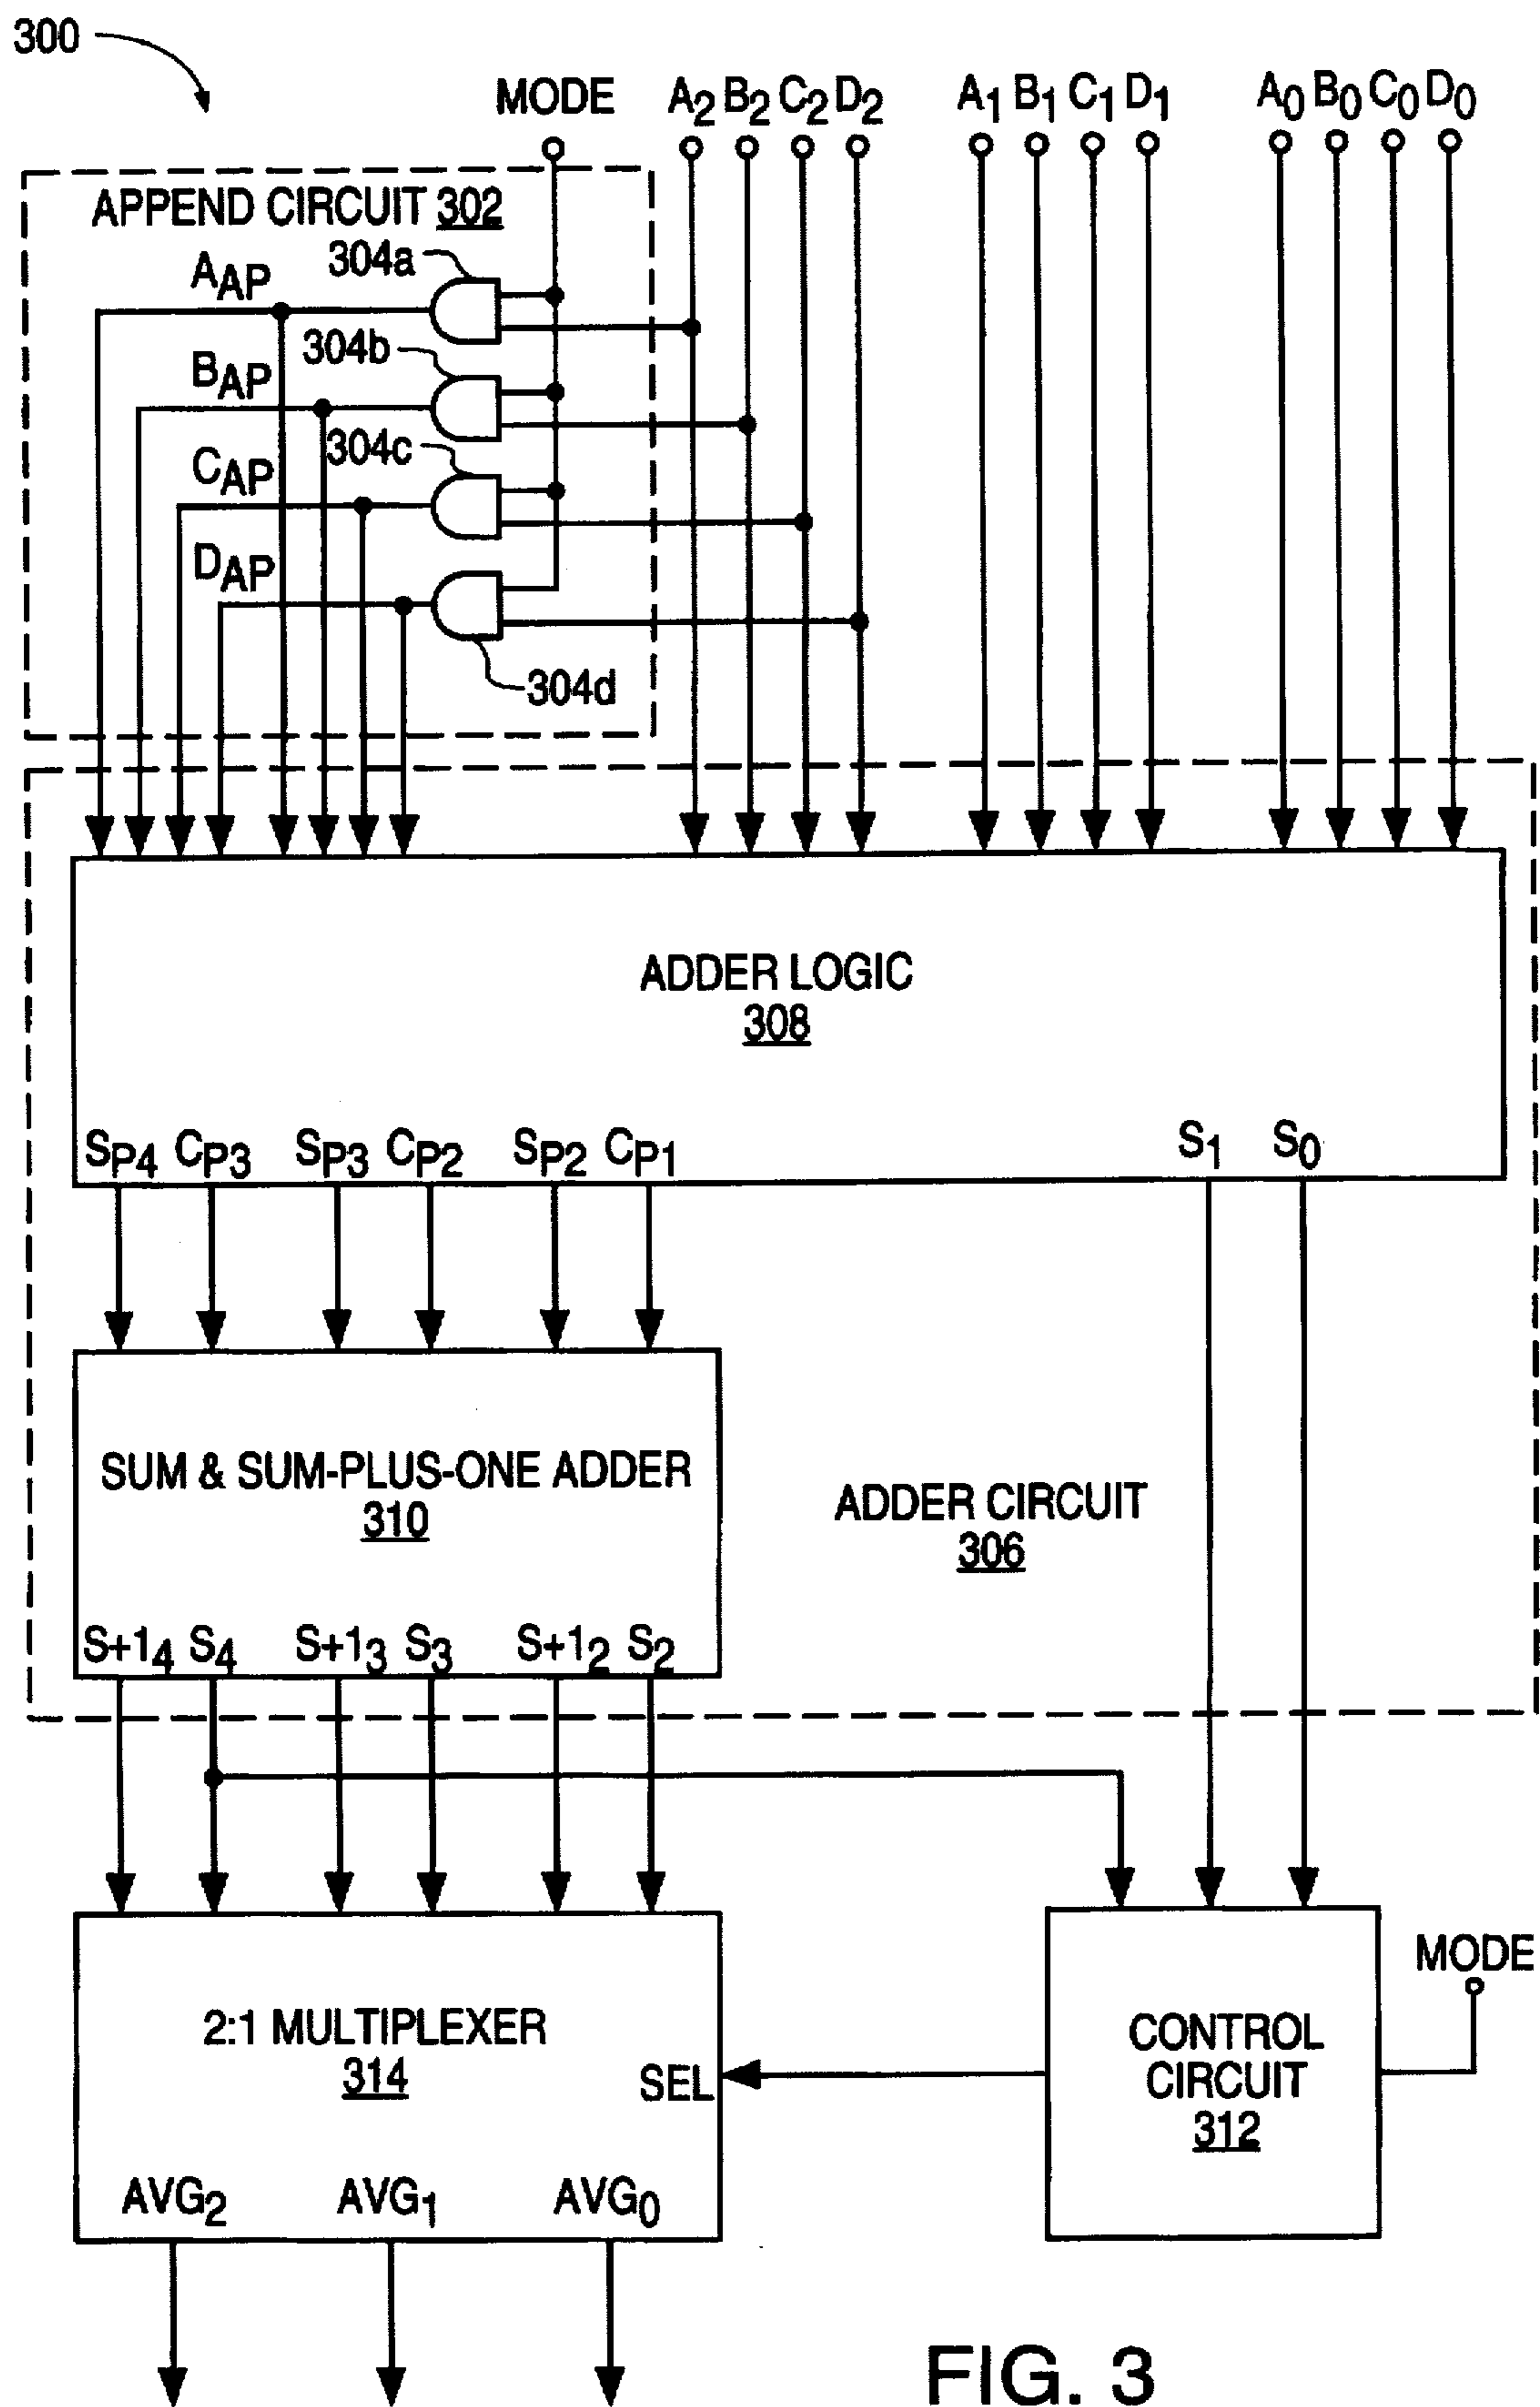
300

MODE $A_2$ $B_2$ $C_2$ $D_2$ $A_1$ $B_1$ $C_1$ $D_1$ $A_0$ $B_0$ $C_0$ $D_0$

APPEND CIRCUIT 302

$A_{AP}$ 304a

$B_{AP}$ 304b

$C_{AP}$ 304c

$D_{AP}$

304d

ADDER LOGIC
308

$S_{P4}$ $C_{P3}$ $S_{P3}$ $C_{P2}$ $S_{P2}$ $C_{P1}$ $S_1$ $S_0$

SUM & SUM-PLUS-ONE ADDER
310

ADDER CIRCUIT
306

$S+1_4$ $S_4$ $S+1_3$ $S_3$ $S+1_2$ $S_2$

2:1 MULTIPLEXER
314

SEL

$AVG_2$ $AVG_1$ $AVG_0$

CONTROL CIRCUIT
312

MODE

FIG. 3